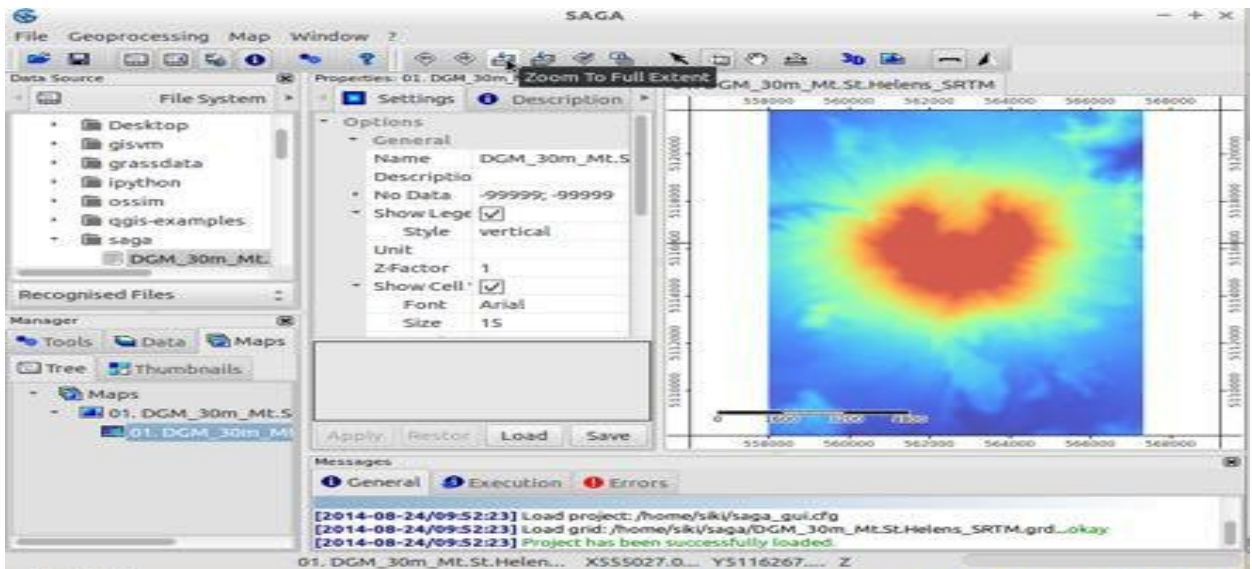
SAGA

File Geoprocessing Map Window ?

Zoom To Full Extent

Data Source

File System

Desktop
gisvm
grassdata
ipython
ossim
qgis-examples
saga
DGM_30m_Mt.

Recognised Files

Manager

Tools Data Maps

Tree Thumbnails

Maps
01. DGM_30m_Mt.S
01. DGM_30m_Mt

Properties: 01. DGM_30m_

Settings Description

Options
General
| Name | DGM_30m_Mt.S |
|---|---|
| Descriptio | |
| No Data | -99999; -99999 |
| Show Lege | ✓ |
| Style | vertical |
| Unit | |
| Z-Factor | 1 |
| Show Cell | ✓ |
| Font | Arial |
| Size | 15 |

Apply Restor Load Save

GM_30m_Mt.St.Helens_SRTM

558000 560000 562000 564000 566000 568000

5120000 5118000 5116000 5114000 5112000 5110000

0 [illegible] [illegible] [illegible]

558000 560000 562000 564000 566000 568000

Messages

General Execution Errors

[2014-08-24/09:52:23] Load project: /home/siki/saga_gui.cfg
[2014-08-24/09:52:23] Load grid: /home/siki/saga/DGM_30m_Mt.St.Helens_SRTM.grd...okay
[2014-08-24/09:52:23] Project has been successfully loaded.

01. DGM_30m_Mt.St.Helen... X555027.0... Y5116267.... Z